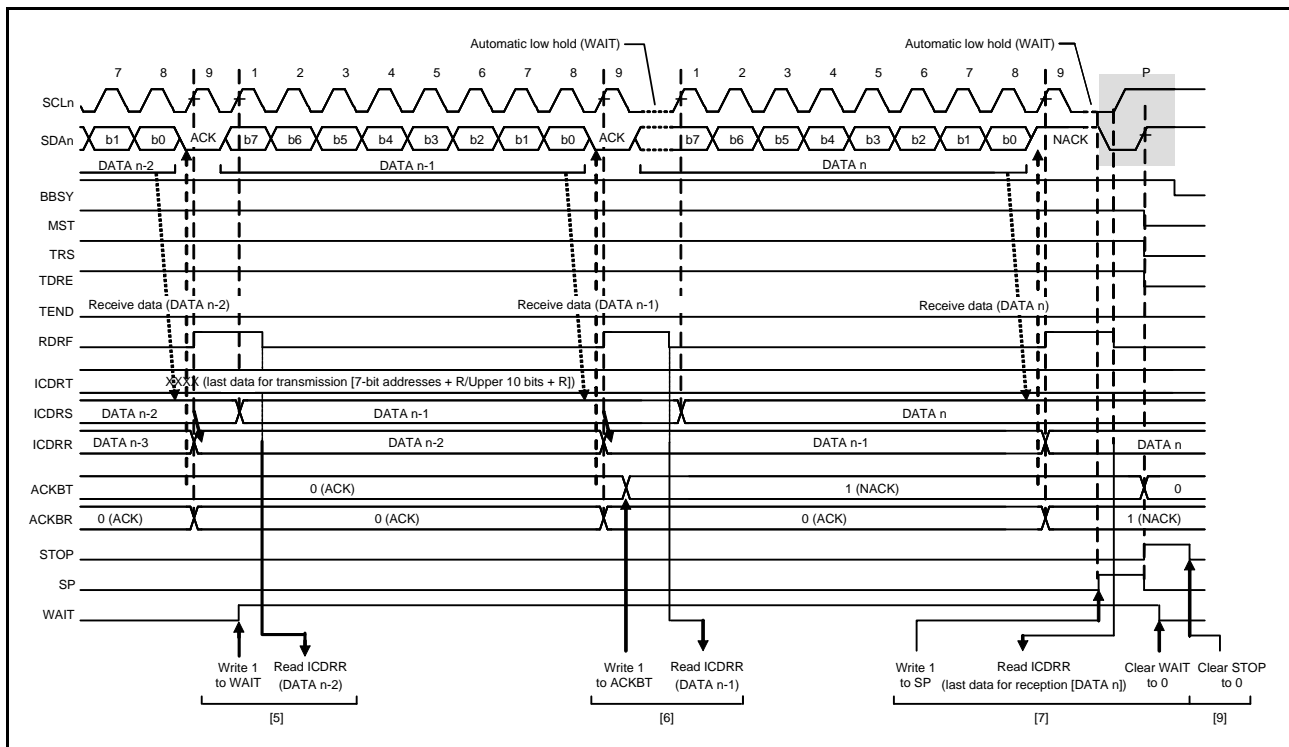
Automatic low hold (WAIT)

Automatic low hold (WAIT)

7 8 9 1 2 3 4 5 6 7 8 9 1 2 3 4 5 6 7 8 9 P

SCLn

SDAn

b1 b0 ACK b7 b6 b5 b4 b3 b2 b1 b0 ACK b7 b6 b5 b4 b3 b2 b1 b0 NACK

DATA n-2

DATA n-1

DATA n

BBSY

MST

TRS

TDRE

TEND

Receive data (DATA n-2)

Receive data (DATA n-1)

Receive data (DATA n)

RDRF

ICDRT

XXXX (last data for transmission [7-bit addresses + R/Upper 10 bits + R])

ICDRS

DATA n-2

DATA n-1

DATA n

ICDRR

DATA n-3

DATA n-2

DATA n-1

DATA n

ACKBT

0 (ACK)

1 (NACK)

0

ACKBR

0 (ACK)

0 (ACK)

0 (ACK)

1 (NACK)

STOP

SP

WAIT

Write 1 to WAIT

Read ICDRR (DATA n-2)

Write 1 to ACKBT

Read ICDRR (DATA n-1)

Write 1 to SP

Read ICDRR (last data for reception [DATA n])

Clear WAIT to 0

Clear STOP to 0

[5]

[6]

[7]

[9]